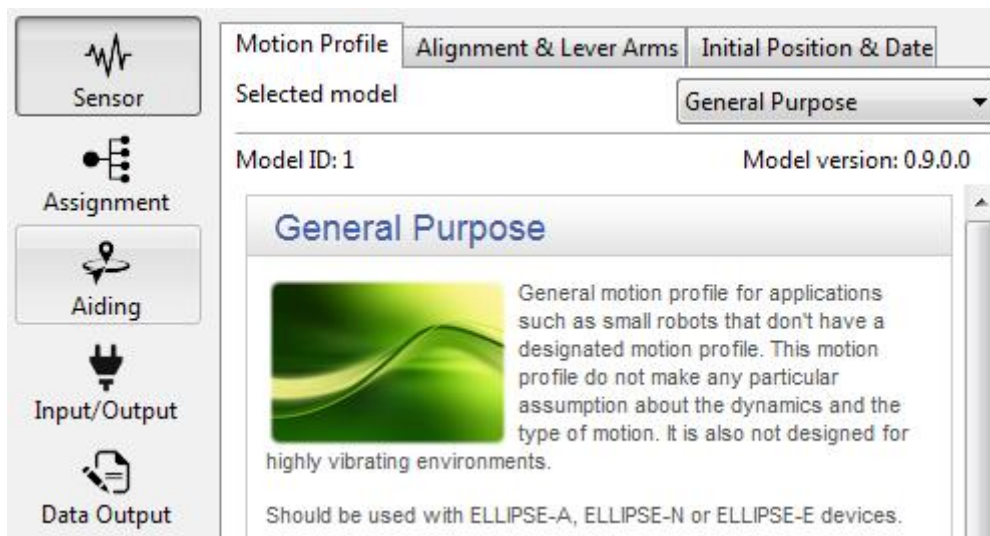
Sensor

Assignment

Aiding

Input/Output

Data Output

Motion Profile | Alignment & Lever Arms | Initial Position & Date

Selected model

General Purpose

Model ID: 1

Model version: 0.9.0.0

General Purpose

General motion profile for applications such as small robots that don't have a designated motion profile. This motion profile do not make any particular assumption about the dynamics and the type of motion. It is also not designed for highly vibrating environments.

Should be used with ELLIPSE-A, ELLIPSE-N or ELLIPSE-E devices.